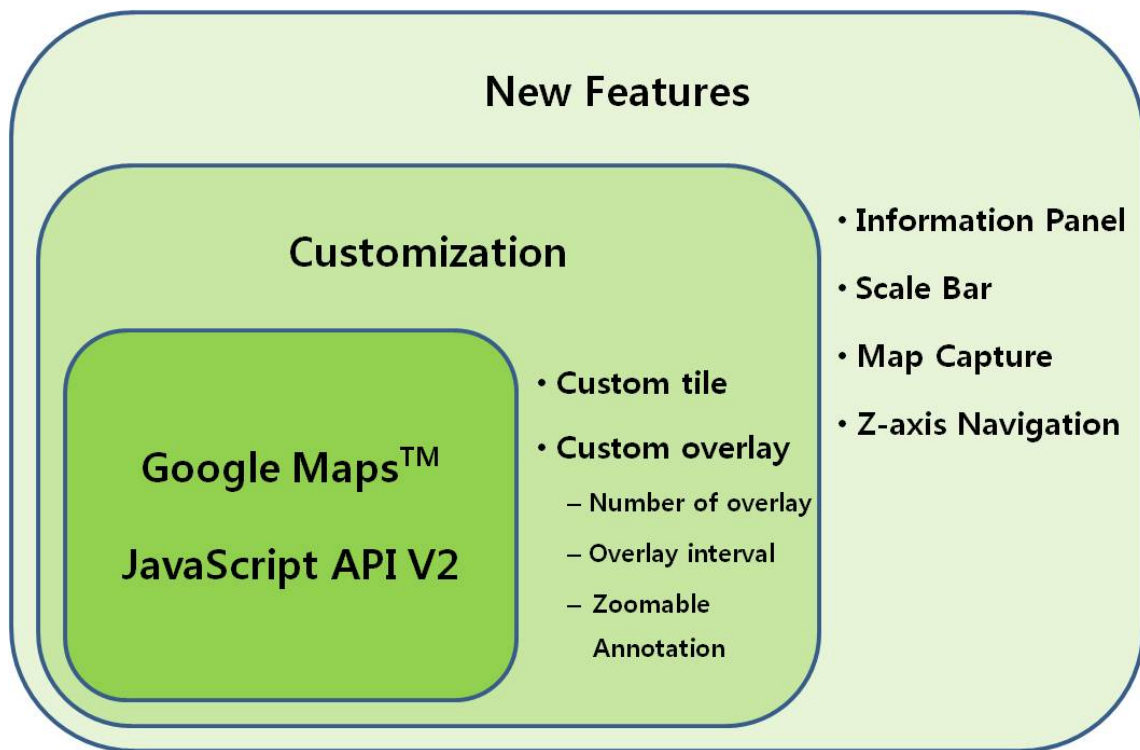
New Features

Customization

Google Maps$^{TM}$

JavaScript API V2

• Custom tile

• Custom overlay

– Number of overlay

– Overlay interval

– Zoomable Annotation

• Information Panel

• Scale Bar

• Map Capture

• Z-axis Navigation